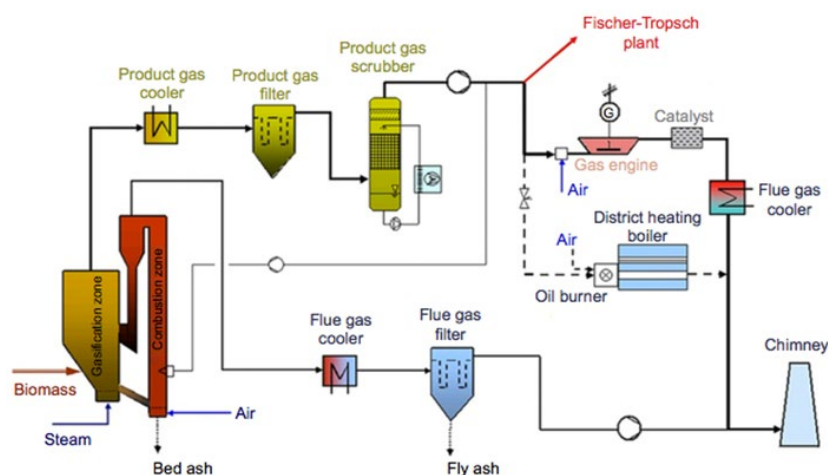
Fischer-Tropsch plant

Product gas cooler

Product gas filter

Product gas scrubber

G

Catalyst

Gas engine

Air

Flue gas cooler

District heating boiler

Air

Oil burner

Gasification zone

Combustion zone

Flue gas cooler

Flue gas filter

Chimney

Biomass

Air

Steam

Bed ash

Fly ash